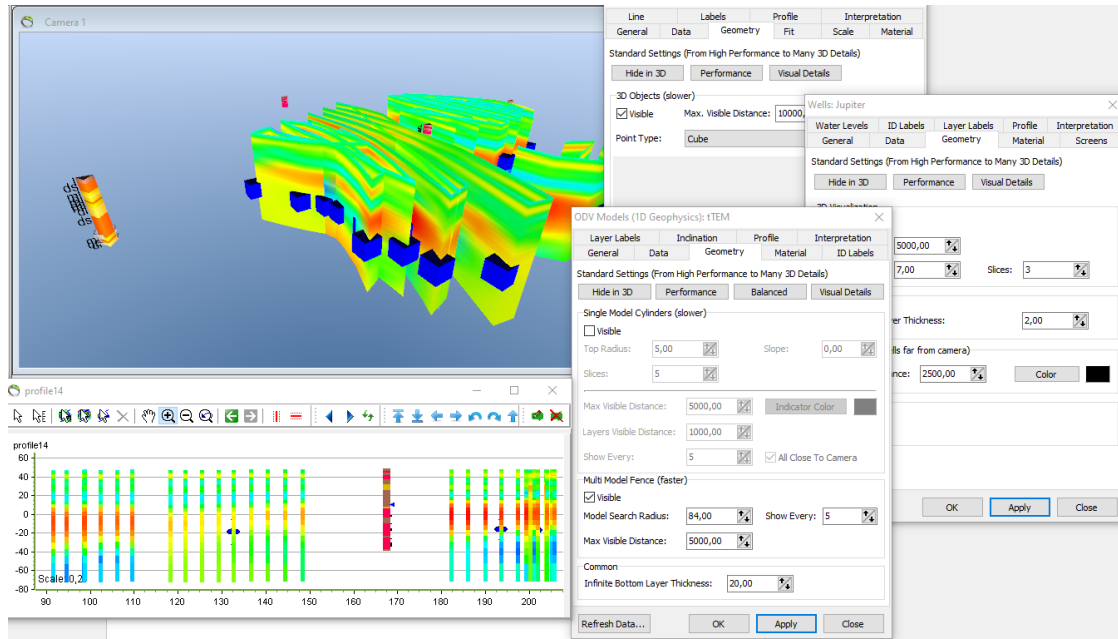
Camera 1

Line | Labels | Profile | Interpretation
General | Data | Geometry | Fit | Scale | Material

Standard Settings (From High Performance to Many 3D Details)
Hide in 3D | Performance | Visual Details

3D Objects (slower)
Visible   Max. Visible Distance: 10000,
Point Type: Cube

Wells: Jupiter
Water Levels | ID Labels | Layer Labels | Profile | Interpretation
General | Data | Geometry | Material | Screens

Standard Settings (From High Performance to Many 3D Details)
Hide in 3D | Performance | Visual Details

5000,00
7,00   Slices: 3
er Thickness: 2,00
lls far from camera)
nce: 2500,00   Color

OK | Apply | Close

ODV Models (1D Geophysics): tTEM
Layer Labels | Inclination | Profile | Interpretation
General | Data | Geometry | Material | ID Labels

Standard Settings (From High Performance to Many 3D Details)
Hide in 3D | Performance | Balanced | Visual Details

Single Model Cylinders (slower)
Visible
Top Radius: 5,00   Slope: 0,00
Slices: 5
Max Visible Distance: 5000,00   Indicator Color
Layers Visible Distance: 1000,00
Show Every: 5   All Close To Camera

Multi Model Fence (faster)
Visible
Model Search Radius: 84,00   Show Every: 5
Max Visible Distance: 5000,00

Common
Infinite Bottom Layer Thickness: 20,00

Refresh Data... | OK | Apply | Close

profile14
profile14
60
40
20
0
-20
-40
-60
-80
Scale: 0,2
90 100 110 120 130 140 150 160 170 180 190 200